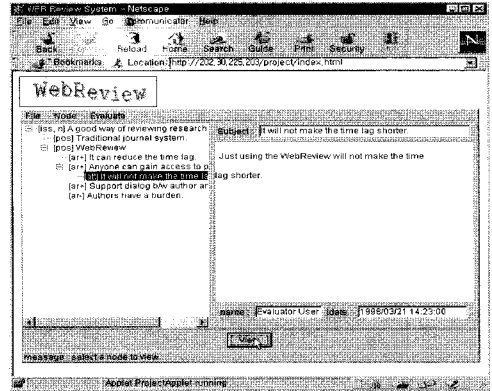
WEB Review System - Netscape
File Edit View Go Communicator Help
Back Forward Reload Home Search Guide Print Security Stop
Bookmarks Location: http://202.30.225.203/project/index.html
WebReview
File Node Evaluate
[iss, n] A good way of reviewing research
[pos] Traditional journal system.
[pos] WebReview
[ar+] It can reduce the time lag.
[ar+] Anyone can gain access to p
[ar-] It will not make the time la
[ar+] Support dialog b/w author ar
[ar-] Authors have a burden.
Subject It will not make the time lag shorter.
Just using the WebReview will not make the time lag shorter.
name Evaluator User date 1998/03/21 14:23:00
View
message select a node to view.
Applet ProjectApplet running